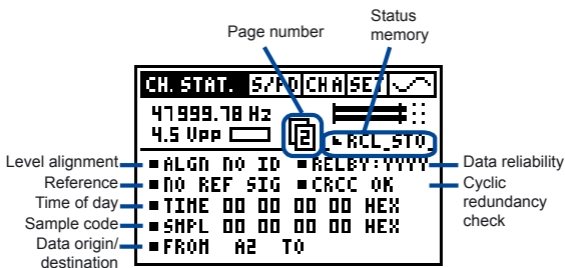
Page number

Status memory

CH. STAT. S/PD CHA SET

47999.78 Hz

4.5 Vpp

2

RCL_STO

Level alignment

Reference

Time of day

Sample code

Data origin/ destination

■ALGN NO ID ■RELBY:YYYY

■NO REF SIG ■CRCC OK

■TIME 00 00 00 00 HEX

■SMPL 00 00 00 00 HEX

■FROM A2 TO

Data reliability

Cyclic redundancy check